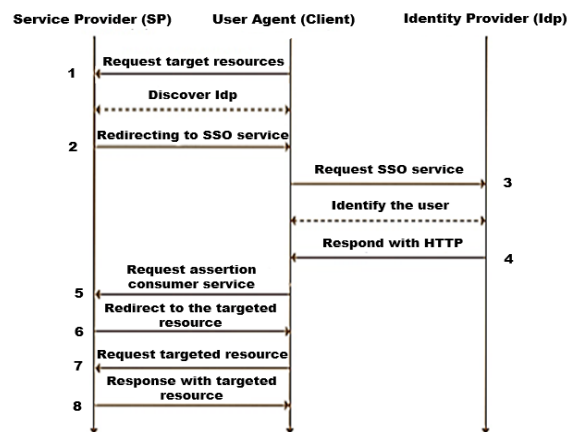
Service Provider (SP)

User Agent (Client)

Identity Provider (Idp)

1 Request target resources

Discover Idp

2 Redirecting to SSO service

Request SSO service 3

Identify the user

Respond with HTTP 4

5 Request assertion consumer service

6 Redirect to the targeted resource

7 Request targeted resource

8 Response with targeted resource